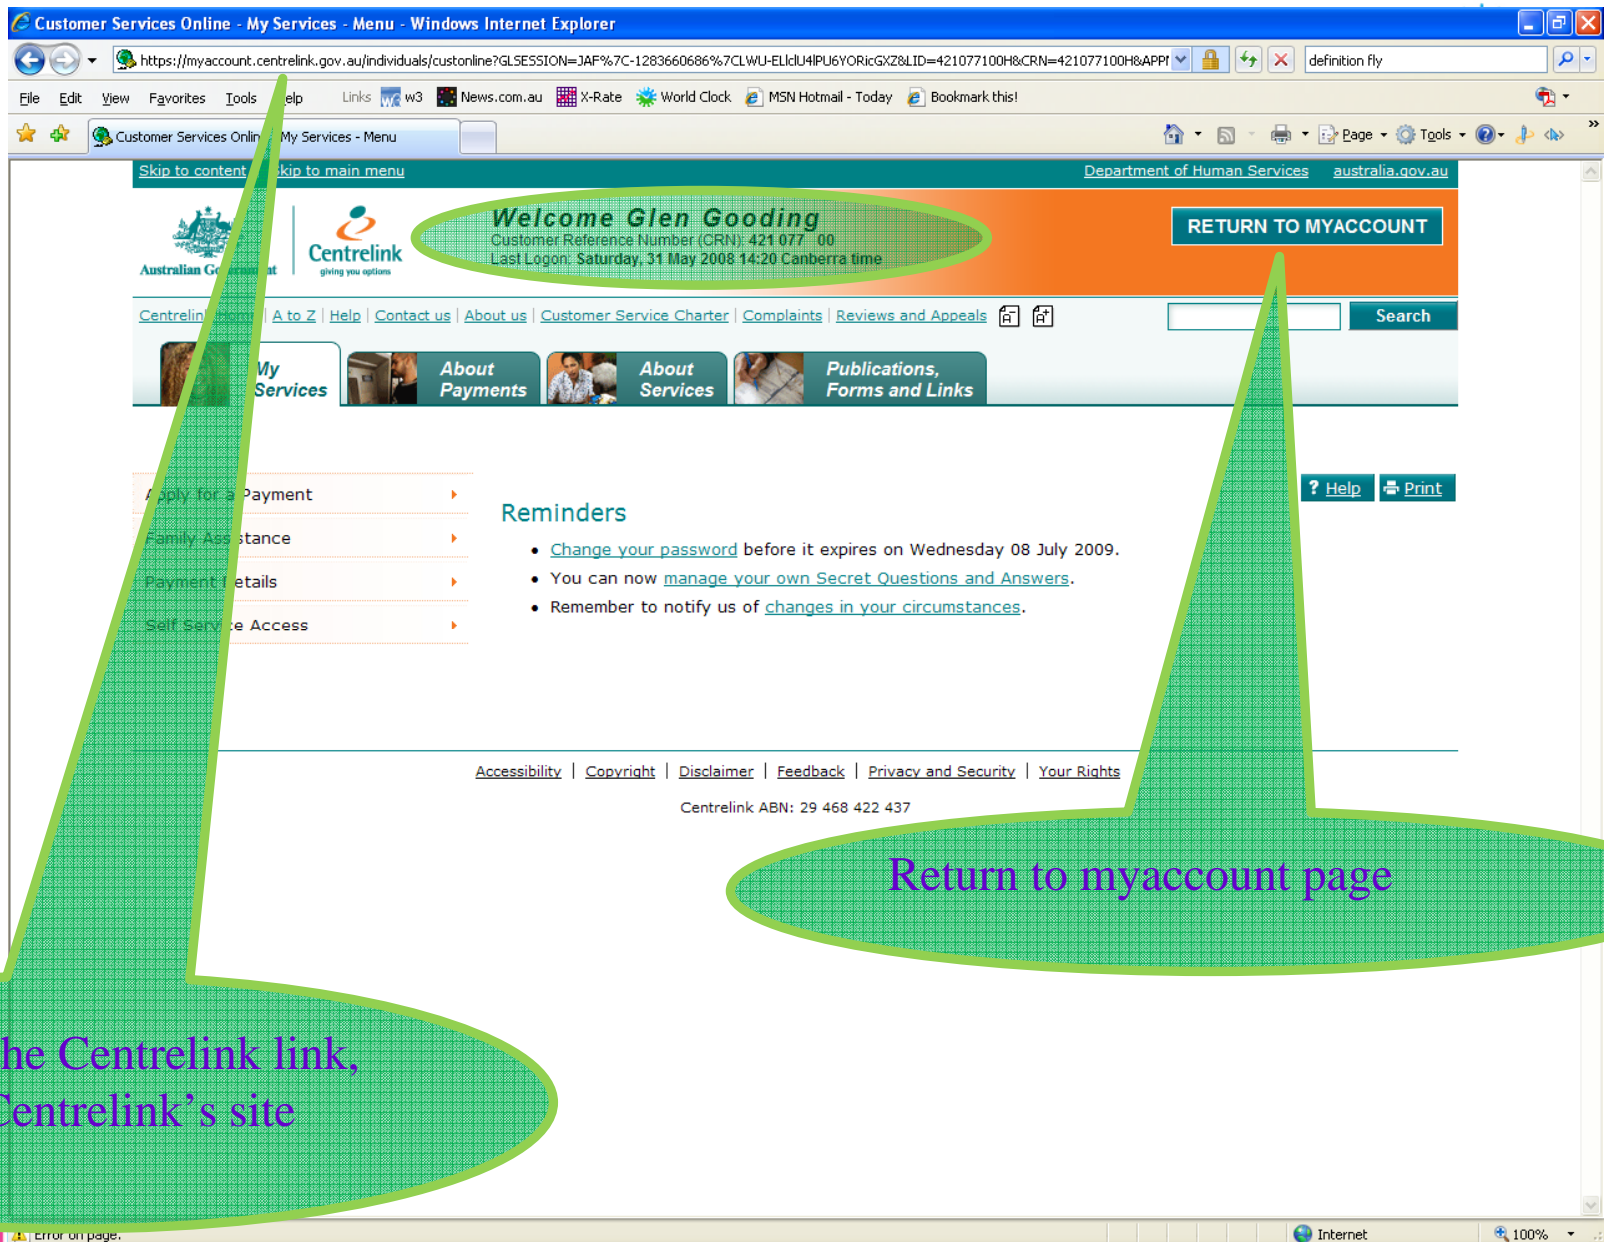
Customer Services Online - My Services - Menu - Windows Internet Explorer

https://myaccount.centrelink.gov.au/individuals/custonline?GLSESSION=JAF%7C-1283660686%7CLWU-ELlclU4lPU6YORicGXZ&LID=421077100H&CRN=421077100H&APPI

definition fly

File Edit View Favorites Tools elp Links w3 News.com.au X-Rate World Clock MSN Hotmail - Today Bookmark this!

Customer Services Onlin My Services - Menu

Page Tools

Skip to content kip to main menu

Department of Human Services australia.gov.au

Australian G nt

Centrelink giving you options

Welcome Glen Gooding
Customer Reference Number (CRN): 421 077 00
Last Logon: Saturday, 31 May 2008 14:20 Canberra time

RETURN TO MYACCOUNT

Centrelin | A to Z | Help | Contact us | About us | Customer Service Charter | Complaints | Reviews and Appeals

Search

My Services

About Payments

About Services

Publications, Forms and Links

pply for a Payment

Family Ass stance

Payment etails

Self Serv e Access

? Help Print

Reminders

• Change your password before it expires on Wednesday 08 July 2009.
• You can now manage your own Secret Questions and Answers.
• Remember to notify us of changes in your circumstances.

Accessibility | Copyright | Disclaimer | Feedback | Privacy and Security | Your Rights

Centrelink ABN: 29 468 422 437

Return to myaccount page

he Centrelink link,
entrelink's site

Error on page.

Internet

100%